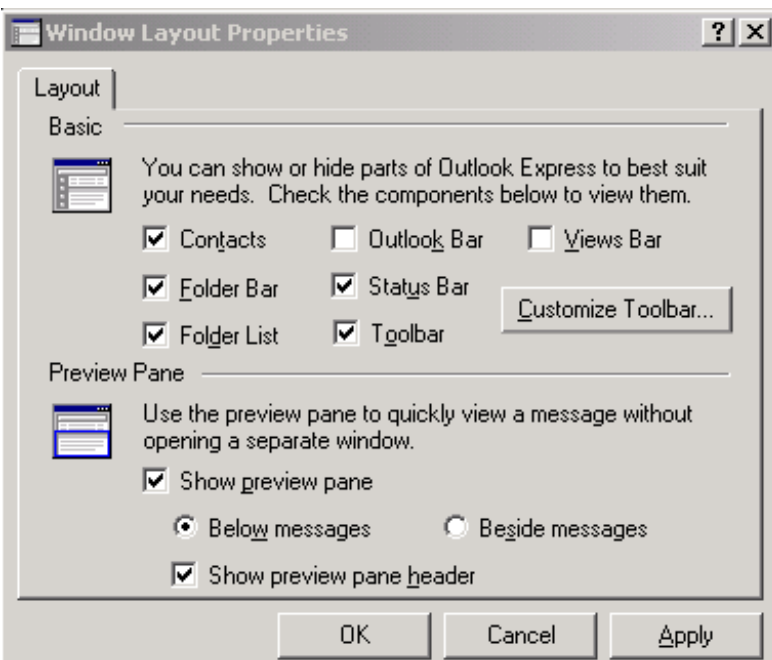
Window Layout Properties

? X

Layout

Basic

You can show or hide parts of Outlook Express to best suit your needs. Check the components below to view them.

Contacts

Outlook Bar

Views Bar

Folder Bar

Status Bar

Customize Toolbar...

Folder List

Toolbar

Preview Pane

Use the preview pane to quickly view a message without opening a separate window.

Show preview pane

Below messages

Beside messages

Show preview pane header

OK

Cancel

Apply